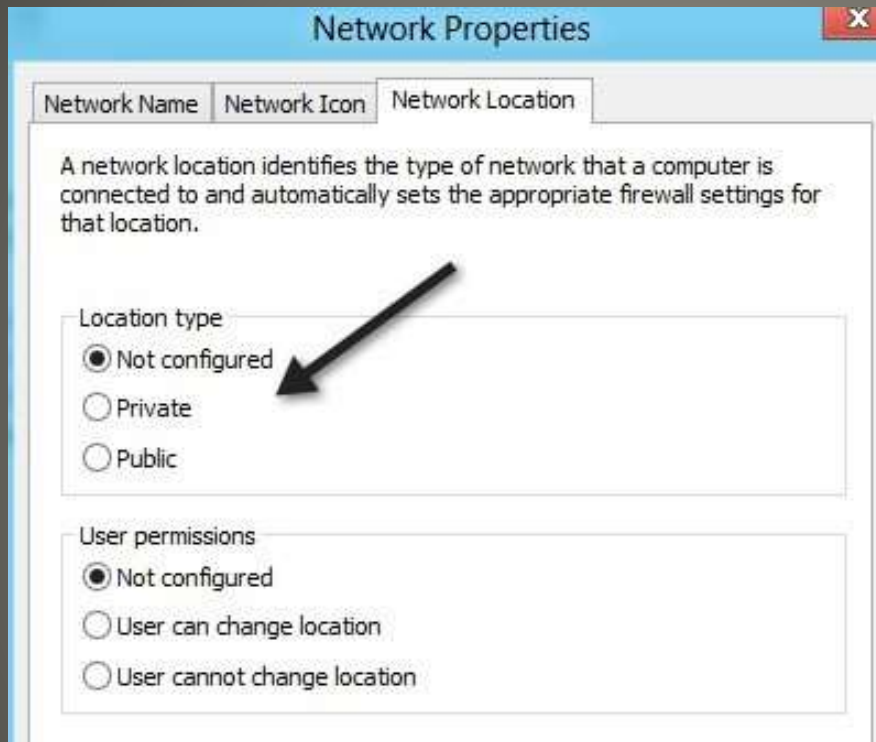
Network Properties

X

Network Name | Network Icon | Network Location

A network location identifies the type of network that a computer is connected to and automatically sets the appropriate firewall settings for that location.

Location type

Not configured

Private

Public

User permissions

Not configured

User can change location

User cannot change location